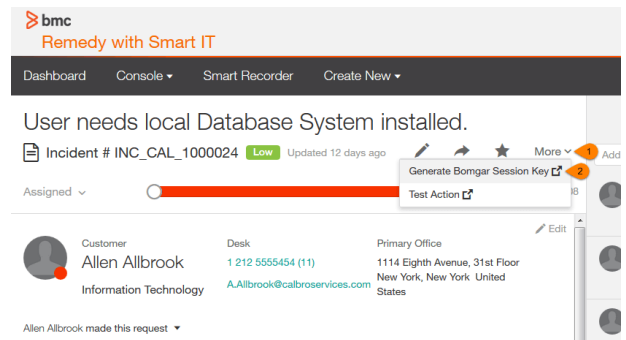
bmc
Remedy with Smart IT

Dashboard Console Smart Recorder Create New

User needs local Database System installed.

Incident # INC_CAL_1000024 Low Updated 12 days ago

More 1 Add

Generate Bomgar Session Key 2

Test Action

Assigned

Edit

Customer
Allen Allbrook
Information Technology

Desk
1 212 5555454 (11)
A.Allbrook@calbroservices.com

Primary Office
1114 Eighth Avenue, 31st Floor New York, New York United States

Allen Allbrook made this request